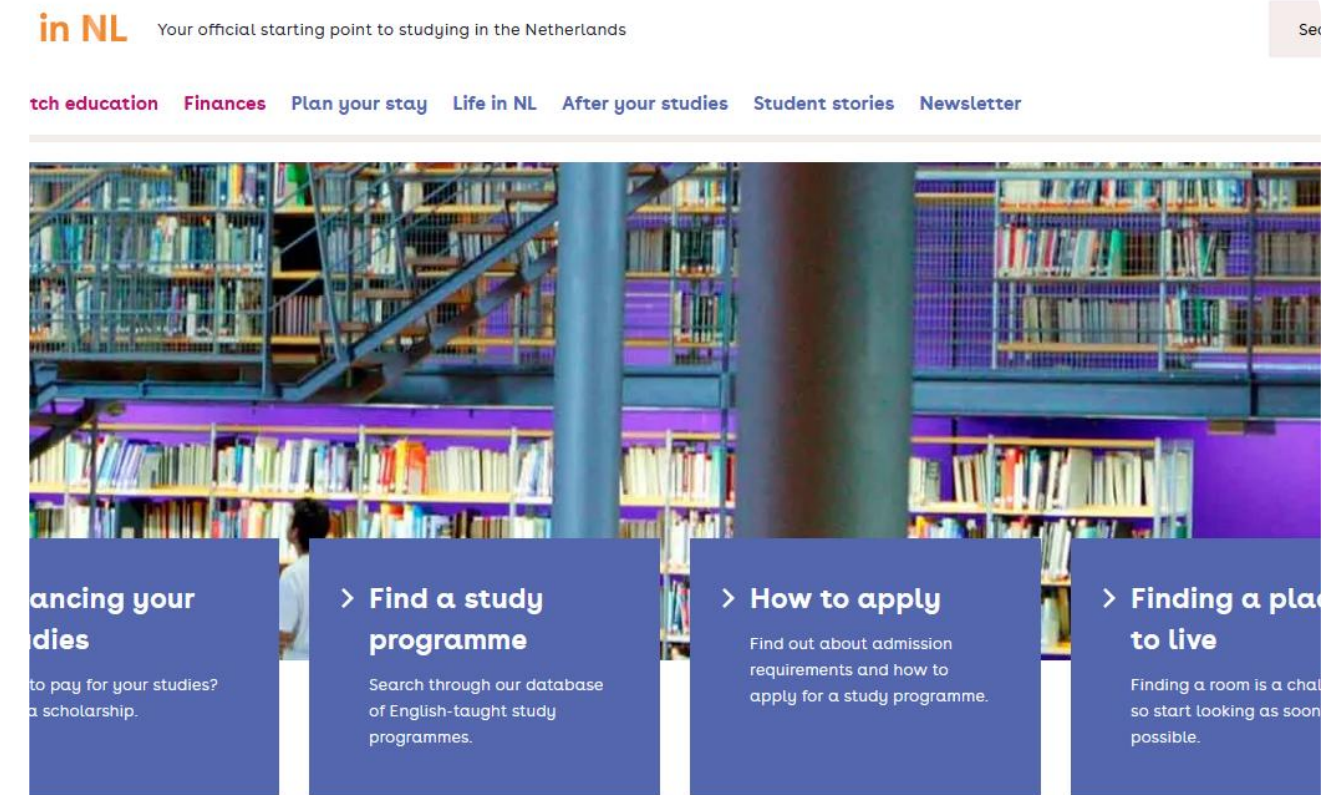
in NL Your official starting point to studying in the Netherlands

Se

tch education Finances Plan your stay Life in NL After your studies Student stories Newsletter

ancing your dies

to pay for your studies? a scholarship.

> Find a study programme

Search through our database of English-taught study programmes.

> How to apply

Find out about admission requirements and how to apply for a study programme.

> Finding a pla to live

Finding a room is a cha so start looking as soon possible.